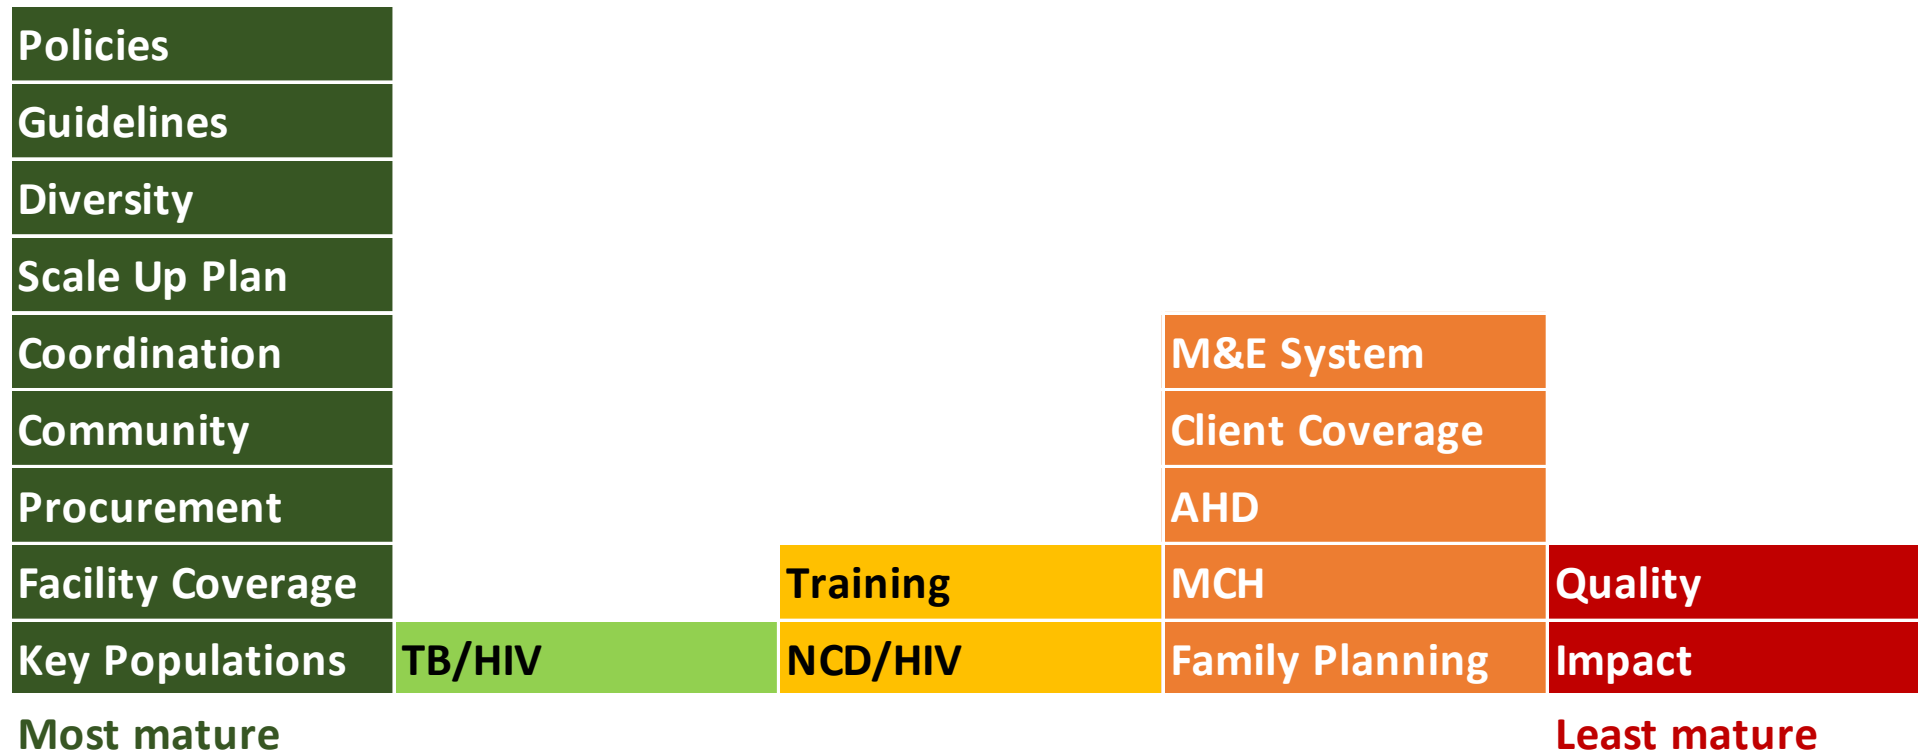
| | | | | |
|---|---|---|---|---|
| Policies | | | | |
| Guidelines | | | | |
| Diversity | | | | |
| Scale Up Plan | | | | |
| Coordination | | | M&E System | |
| Community | | | Client Coverage | |
| Procurement | | | AHD | |
| Facility Coverage | | Training | MCH | Quality |
| Key Populations | TB/HIV | NCD/HIV | Family Planning | Impact |

Most mature

Least mature